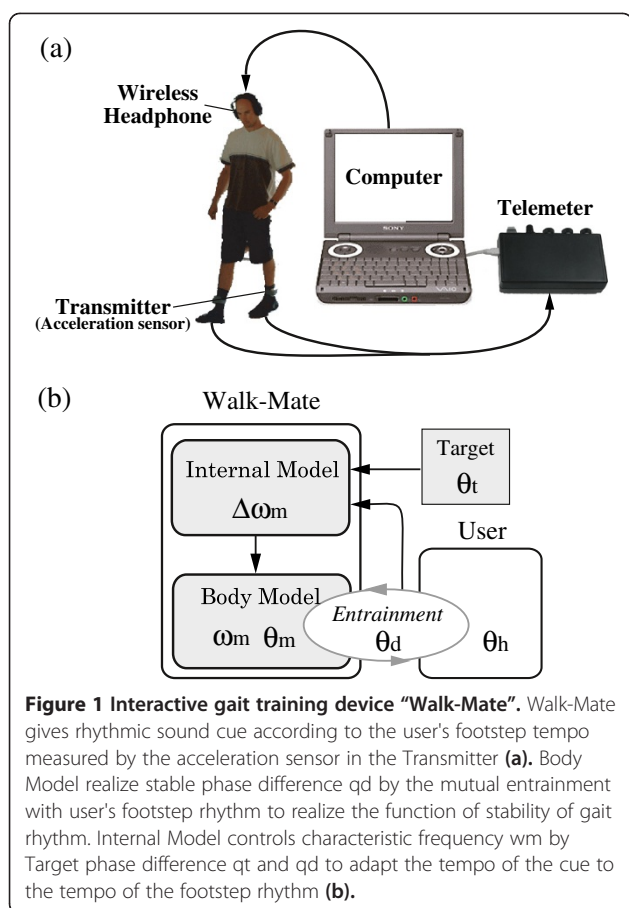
(a)

Wireless Headphone

Computer

SONY

VAIO

Telemeter

Transmitter (Acceleration sensor)

(b)

Walk-Mate

Internal Model

$\Delta\omega_m$

Target

$\theta_t$

User

Body Model

$\omega_m$ $\theta_m$

Entrainment

$\theta_d$

$\theta_h$

**Figure 1 Interactive gait training device "Walk-Mate".** Walk-Mate gives rhythmic sound cue according to the user's footstep tempo measured by the acceleration sensor in the Transmitter **(a).** Body Model realize stable phase difference qd by the mutual entrainment with user's footstep rhythm to realize the function of stability of gait rhythm. Internal Model controls characteristic frequency wm by Target phase difference qt and qd to adapt the tempo of the cue to the tempo of the footstep rhythm **(b).**